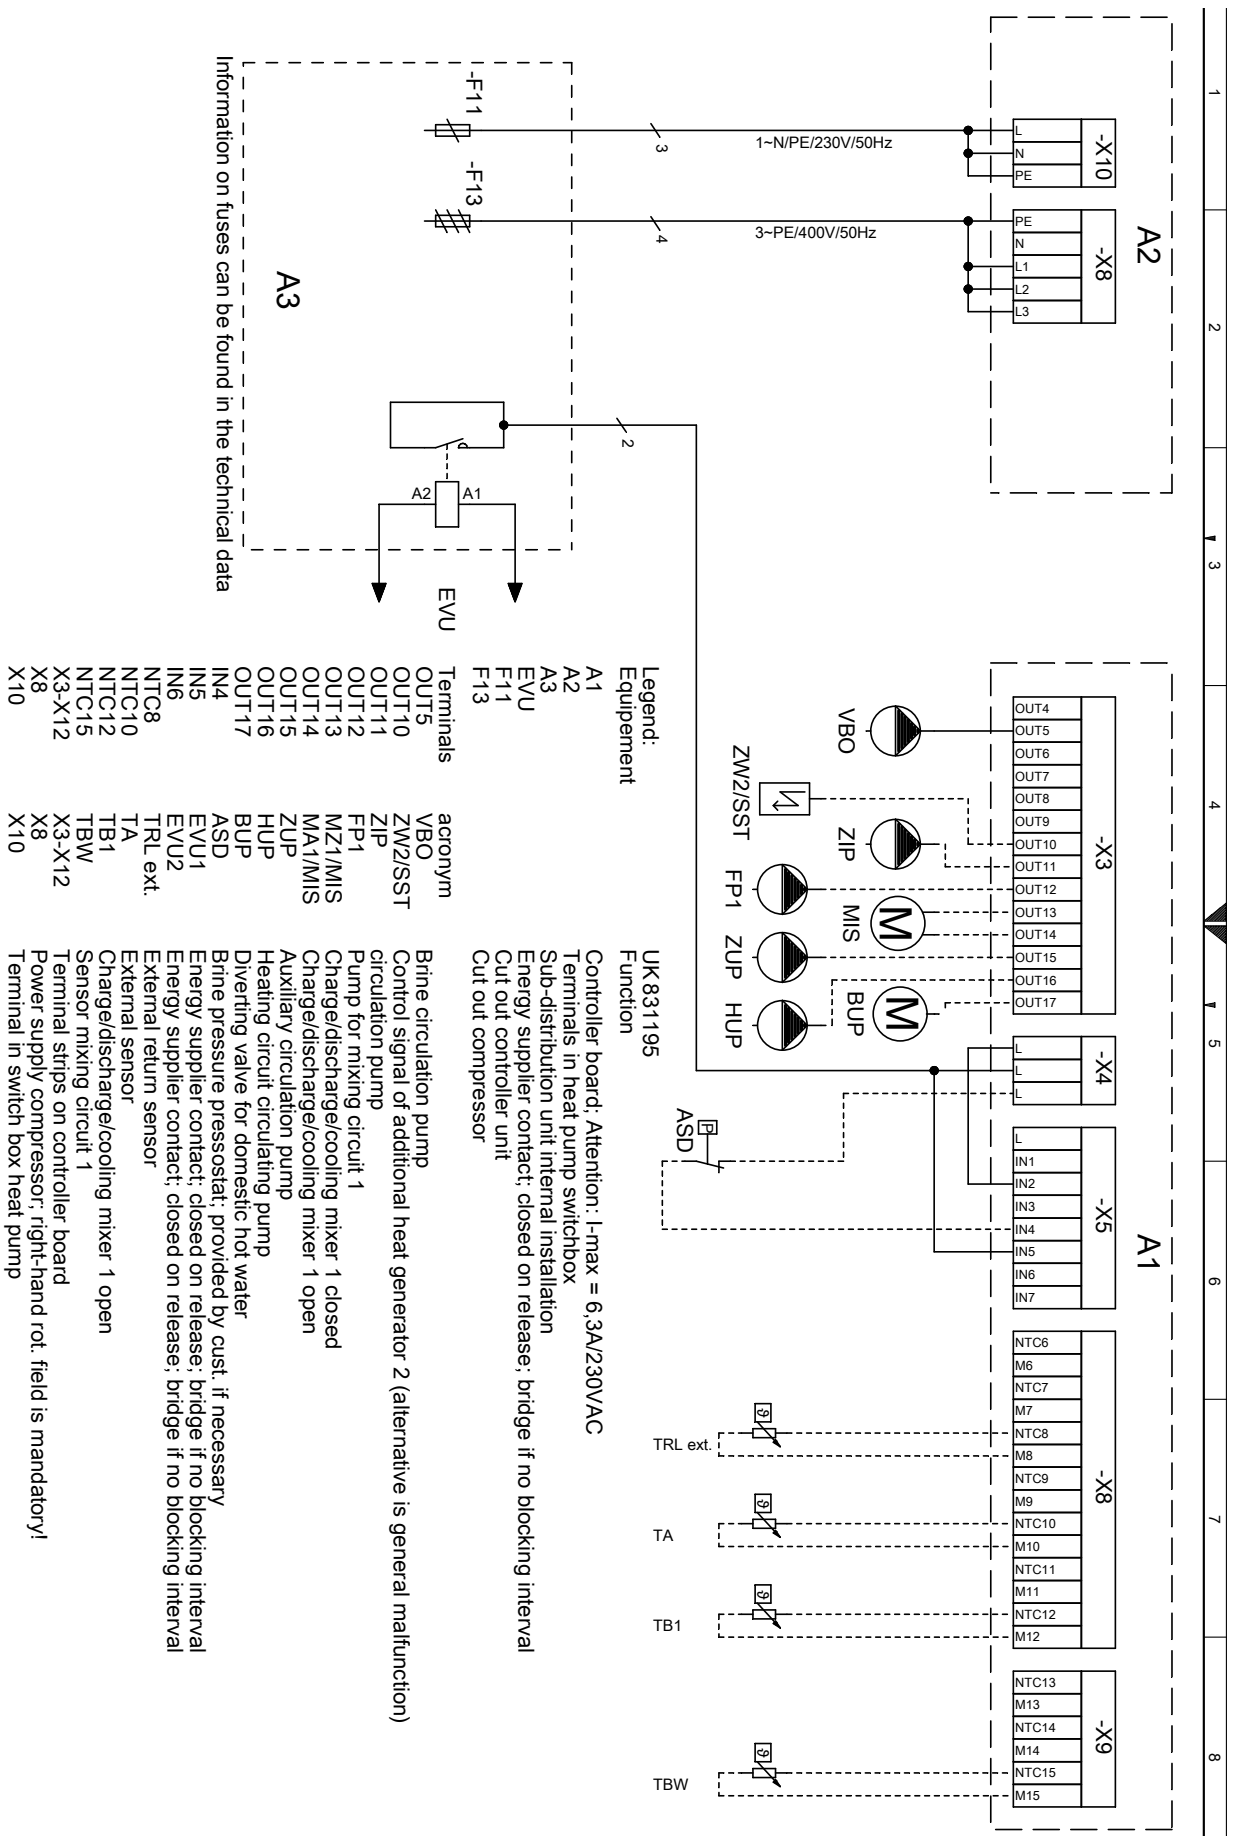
1
2
3
4
5
6
7
8

A2
-X10
L
N
PE
-X8
PE
N
L1
L2
L3
1~N/PE/230V/50Hz
3~PE/400V/50Hz
3
4
2

-F11
-F13
A3
Information on fuses can be found in the technical data
A2
A1
EVU

A1
-X3
OUT4
OUT5
OUT6
OUT7
OUT8
OUT9
OUT10
OUT11
OUT12
OUT13
OUT14
OUT15
OUT16
OUT17
VBO
ZW2/SST
ZIP
FP1
MIS
ZUP
BUP
HUP
-X4
L
L
L
-X5
L
IN1
IN2
IN3
IN4
IN5
IN6
IN7
ASD
P
-X8
NTC6
M6
NTC7
M7
NTC8
M8
NTC9
M9
NTC10
M10
NTC11
M11
NTC12
M12
TRL ext.
TA
TB1
-X9
NTC13
M13
NTC14
M14
NTC15
M15
TBW

Legend:
Equipement
A1
A2
A3
EVU
F11
F13

Terminals
OUT5
OUT10
OUT11
OUT12
OUT13
OUT14
OUT15
OUT16
OUT17
IN4
IN5
IN6
NTC8
NTC10
NTC12
NTC15
X3-X12
X8
X10

acronym
VBO
ZW2/SST
ZIP
FP1
MZ1/MIS
MA1/MIS
ZUP
HUP
BUP
ASD
EVU1
EVU2
TRL ext.
TA
TB1
TBW
X3-X12
X8
X10

UK 831195
Function
Controller board; Attention: I-max = 6,3A/230VAC
Terminals in heat pump switchbox
Sub-distribution unit internal installation
Energy supplier contact; closed on release; bridge if no blocking interval
Cut out controller unit
Cut out compressor

Brine circulation pump
Control signal of additional heat generator 2 (alternative is general malfunction)
circulation pump
Pump for mixing circuit 1
Charge/discharge/cooling mixer 1 closed
Charge/discharge/cooling mixer 1 open
Auxiliary circulation pump
Heating circuit circulating pump
Diverting valve for domestic hot water
Brine pressure pressostat; provided by cust. if necessary
Energy supplier contact; closed on release; bridge if no blocking interval
Energy supplier contact; closed on release; bridge if no blocking interval
External return sensor
External sensor
Charge/discharge/cooling mixer 1 open
Sensor mixing circuit 1
Terminal strips on controller board
Power supply compressor; right-hand rot. field is mandatory!
Terminal in switch box heat pump